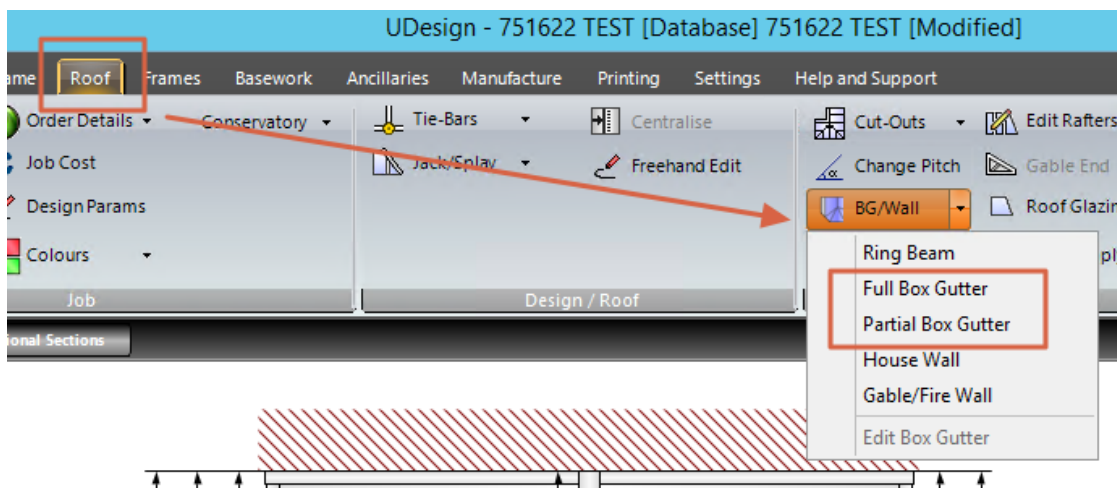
UDesign - 751622 TEST [Database] 751622 TEST [Modified]

ame Roof Frames Basework Ancillaries Manufacture Printing Settings Help and Support

Order Details
Conservatory
Job Cost
Design Params
Colours
Job

Tie-Bars
Centralise
Jack/Splay
Freehand Edit
Design / Roof

Cut-Outs
Edit Rafters
Change Pitch
Gable End
BG/Wall
Roof Glazin

Ring Beam
Full Box Gutter
Partial Box Gutter
House Wall
Gable/Fire Wall
Edit Box Gutter

ional Sections